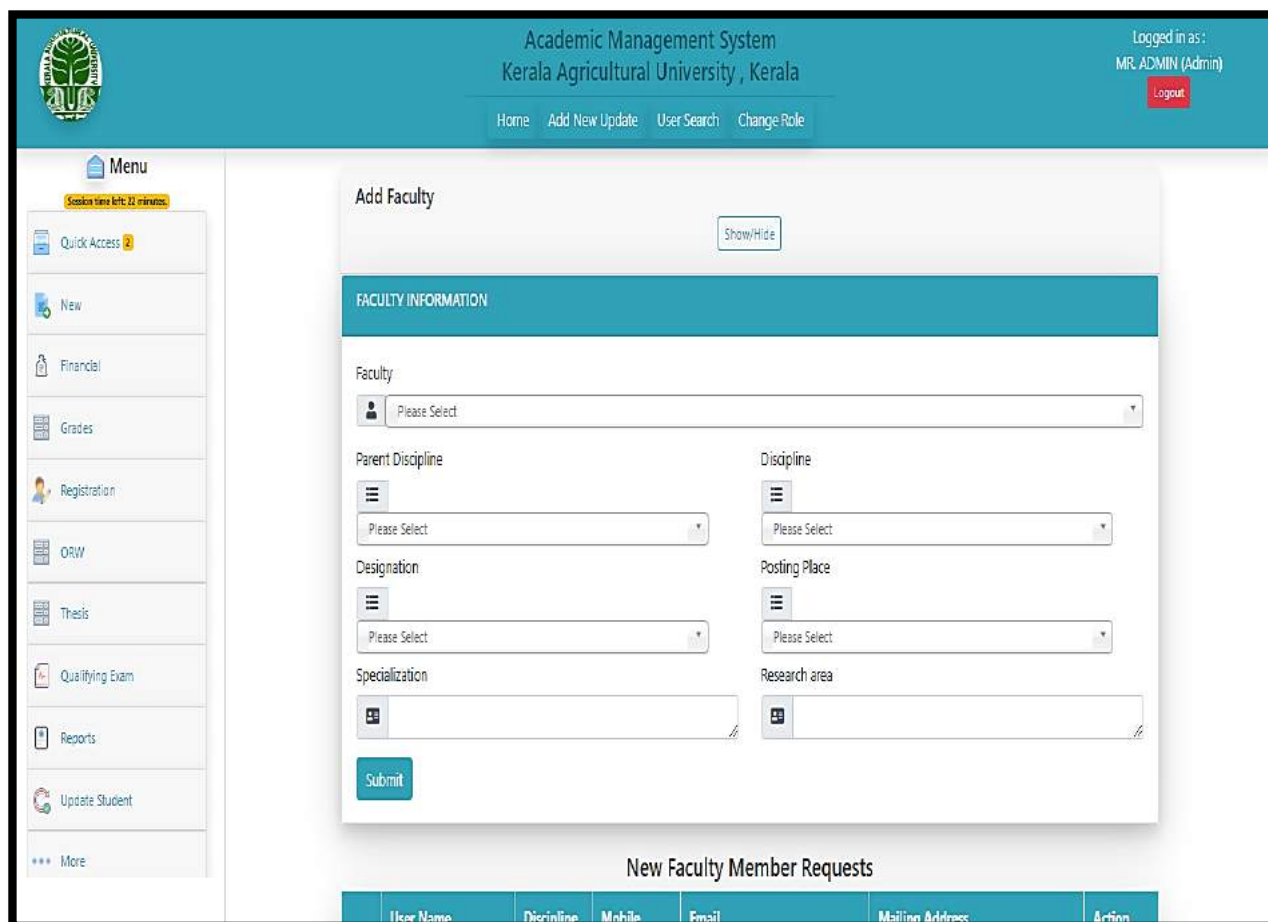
Academic Management System
Kerala Agricultural University , Kerala

Home Add New Update User Search Change Role

Logged in as :
MR. ADMIN (Admin)
Logout

Menu
Session time left: 22 minutes.

Quick Access 2
New
Financial
Grades
Registration
ORW
Thesis
Qualifying Exam
Reports
Update Student
More

Add Faculty
Show/Hide

FACULTY INFORMATION

Faculty
Please Select

Parent Discipline
Please Select

Discipline
Please Select

Designation
Please Select

Posting Place
Please Select

Specialization

Research area

Submit

New Faculty Member Requests

| | User Name | Discipline | Mobile | Email | Mailing Address | Action |
|---|---|---|---|---|---|---|